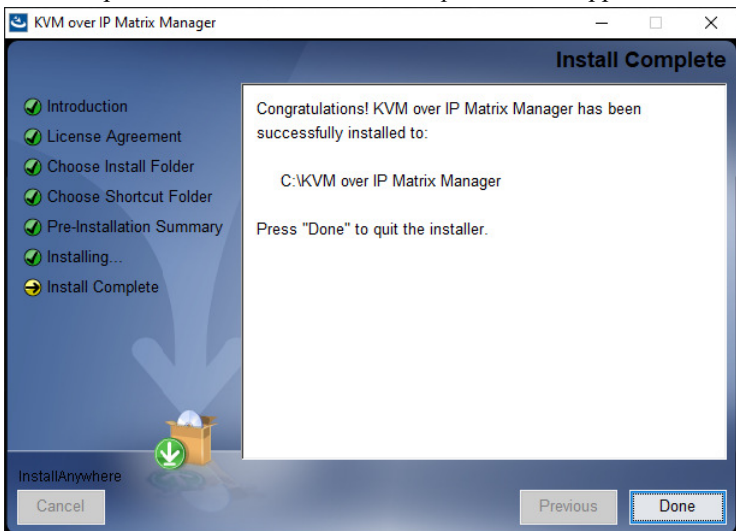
KVM over IP Matrix Manager

Install Complete

Introduction
License Agreement
Choose Install Folder
Choose Shortcut Folder
Pre-Installation Summary
Installing...
Install Complete

Congratulations! KVM over IP Matrix Manager has been successfully installed to:

C:\KVM over IP Matrix Manager

Press "Done" to quit the installer.

InstallAnywhere

Cancel

Previous

Done